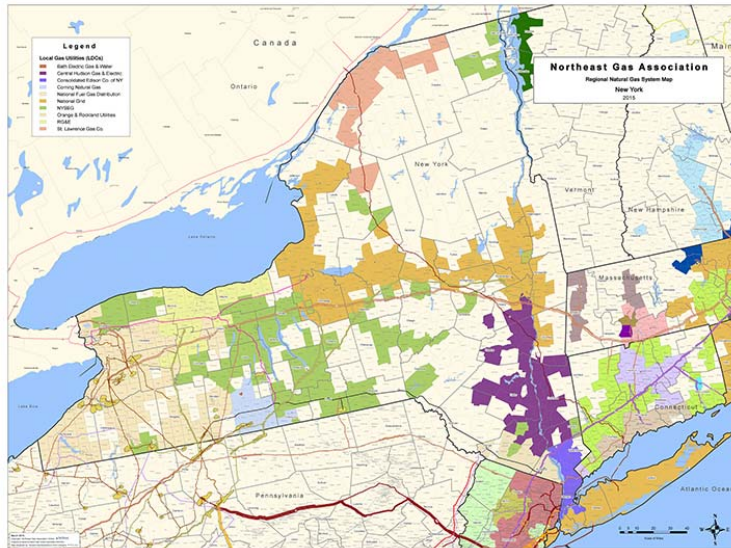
Legend
Local Gas Utilities (LDCs)
Bath Electric Gas & Water
Central Hudson Gas & Electric
Consolidated Edison Co. of NY
Corning Natural Gas
National Fuel Gas Distribution
National Grid
NYSEG
Orange & Rockland Utilities
RG&E
St. Lawrence Gas Co.

Northeast Gas Association
Regional Natural Gas System Map
New York
2015

Canada
Ontario
Lake Ontario
Lake Erie
New York
Vermont
New Hampshire
Massachusetts
Connecticut
Pennsylvania
Atlantic Ocean
Main